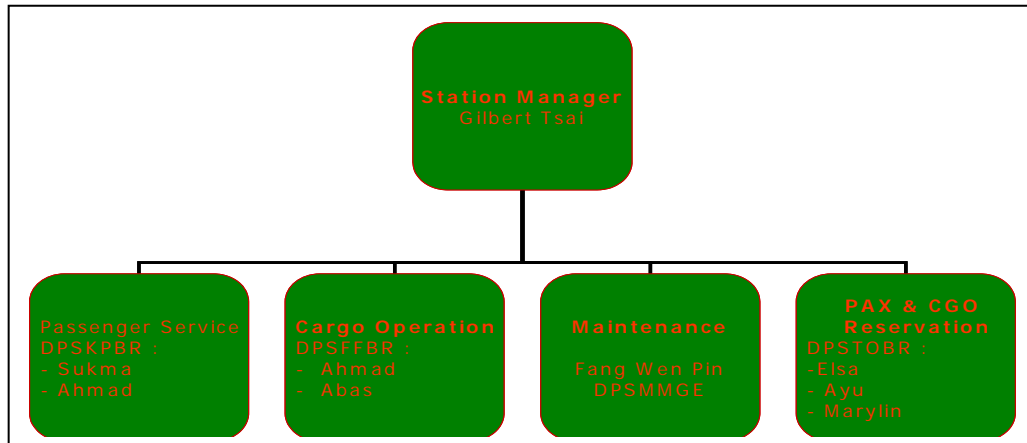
Station Manager
Gilbert Tsai

Passenger Service
DPSKPBR :
- Sukma
- Ahmad

Cargo Operation
DPSFFBR :
- Ahmad
- Abas

Maintenance

Fang Wen Pin
DPSMMGE

PAX & CGO Reservation
DPSTOBR :
-Elsa
- Ayu
- Marylin